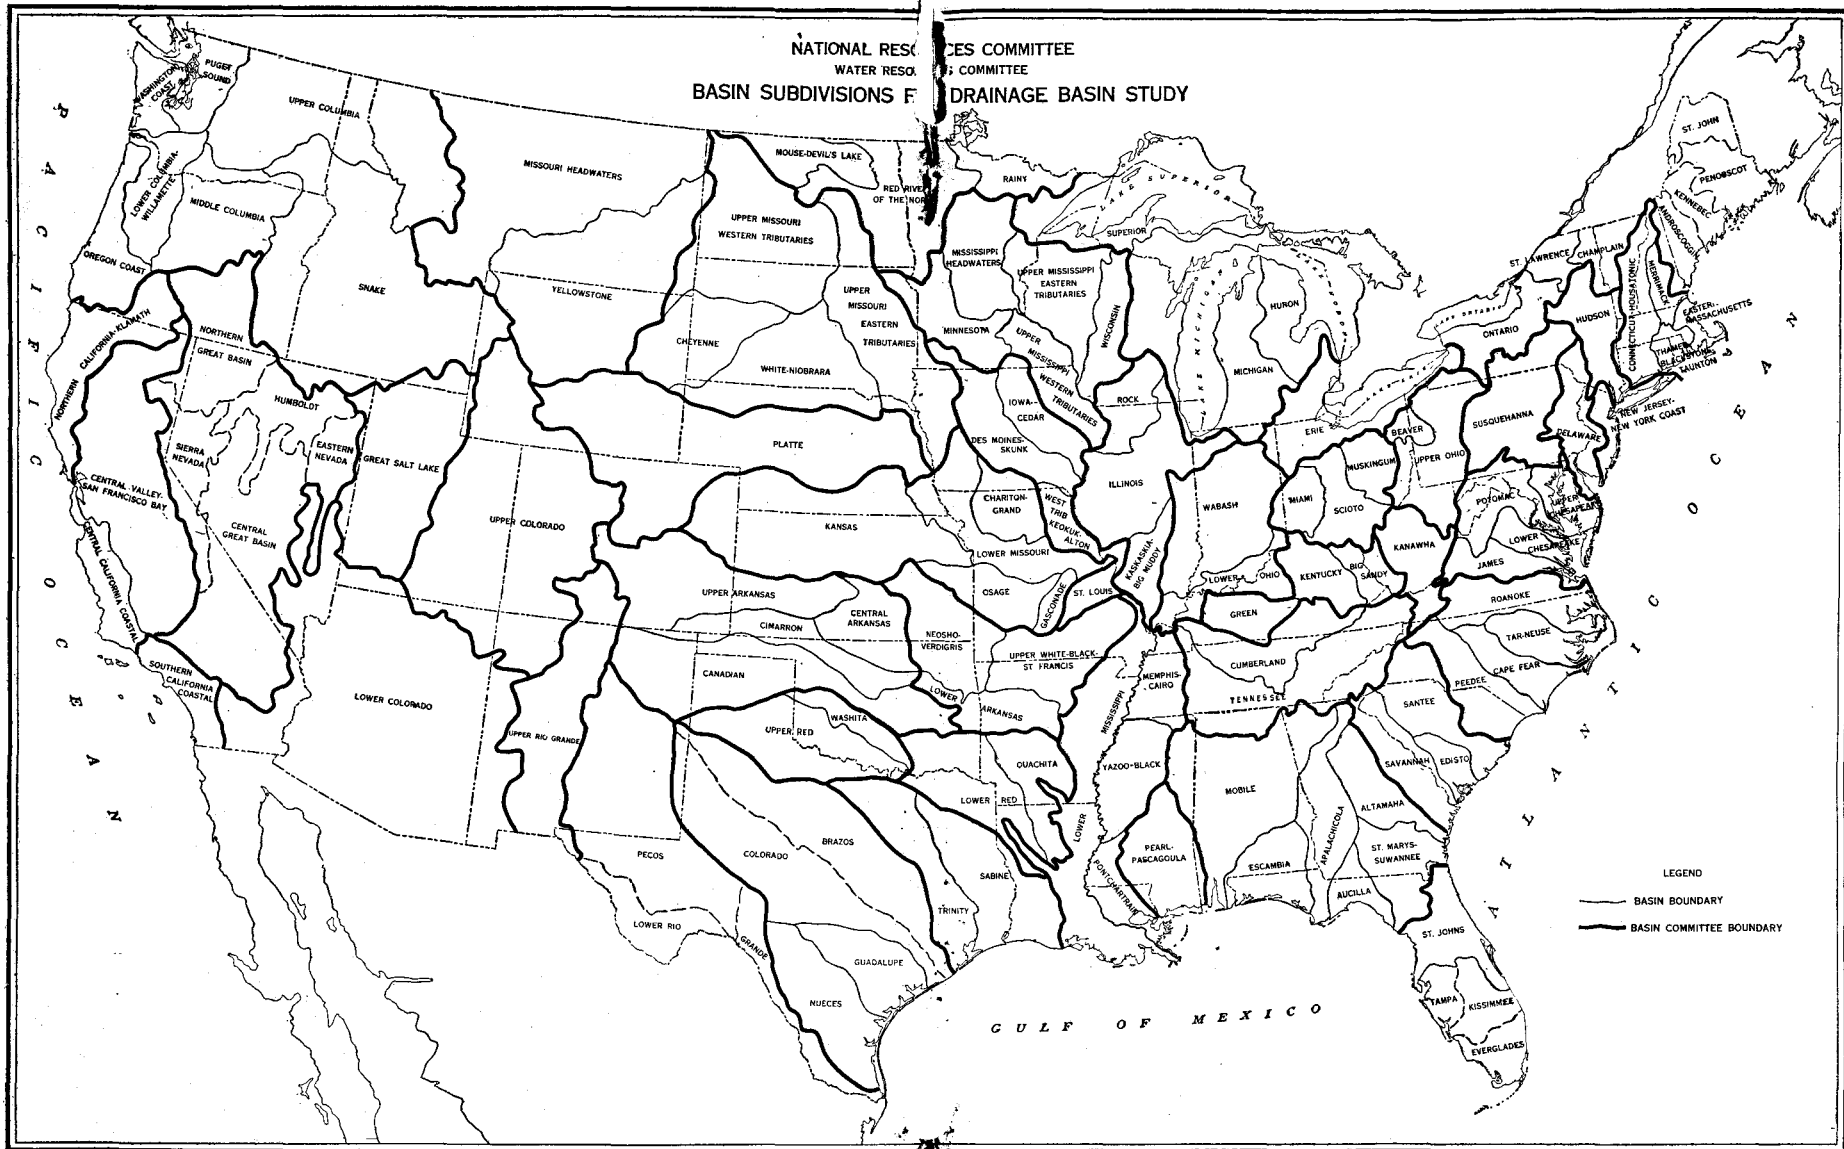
NATIONAL RESO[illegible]CES COMMITTEE
WATER RESO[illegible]G COMMITTEE
BASIN SUBDIVISIONS F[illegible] DRAINAGE BASIN STUDY

PACIFIC OCEAN

PUGET SOUND
WASHINGTON COAST
UPPER COLUMBIA
LOWER COLUMBIA-WILLAMETTE
MIDDLE COLUMBIA
OREGON COAST
SNAKE
MISSOURI HEADWATERS
MOUSE-DEVIL'S LAKE
RED RIVER OF THE NOR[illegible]
RAINY
LAKE SUPERIOR
SUPERIOR
ST. JOHN
PENOBSCOT
KENNEBEC
ANDROSCOGGIN
UPPER MISSOURI WESTERN TRIBUTARIES
YELLOWSTONE
UPPER MISSOURI EASTERN TRIBUTARIES
MISSISSIPPI HEADWATERS
UPPER MISSISSIPPI EASTERN TRIBUTARIES
WISCONSIN
LAKE MICHIGAN
LAKE HURON
HURON
ST. LAWRENCE
CHAMPLAIN
CONNECTICUT-HOUSATONIC
MERRIMACK
EASTERN MASSACHUSETTS
LAKE ONTARIO
ONTARIO
HUDSON
THAMES BLACKSTONE TAUNTON
NORTHERN CALIFORNIA-KLAMATH
NORTHERN GREAT BASIN
HUMBOLDT
CHEYENNE
WHITE-NIOBRARA
MINNESOTA
UPPER MISSISSIPPI WESTERN TRIBUTARIES
IOWA-CEDAR
ROCK
MICHIGAN
NEW JERSEY-NEW YORK COAST
SIERRA NEVADA
EASTERN NEVADA
GREAT SALT LAKE
PLATTE
DES MOINES-SKUNK
LAKE ERIE
ERIE
BEAVER
SUSQUEHANNA
DELAWARE
CENTRAL VALLEY-SAN FRANCISCO BAY
CENTRAL GREAT BASIN
UPPER COLORADO
KANSAS
CHARITON-GRAND
WEST TRIB KEOKUK-ALTON
ILLINOIS
WABASH
MIAMI
MUSKINGUM
SCIOTO
UPPER OHIO
POTOMAC
UPPER CHESAPEAKE
LOWER CHESAPEAKE
CENTRAL CALIFORNIA COASTAL
LOWER MISSOURI
KASKASKIA-BIG MUDDY
LOWER OHIO
KENTUCKY
BIG SANDY
KANAWHA
JAMES
UPPER ARKANSAS
CENTRAL ARKANSAS
OSAGE
GASCONADE
ST. LOUIS
GREEN
ROANOKE
CIMARRON
NEOSHO-VERDIGRIS
UPPER WHITE-BLACK-ST. FRANCIS
TAR-NEUSE
SOUTHERN CALIFORNIA COASTAL
LOWER COLORADO
CANADIAN
MEMPHIS-CAIRO
CUMBERLAND
CAPE FEAR
TENNESSEE
PEEDEE
LOWER ARKANSAS
UPPER RIO GRANDE
UPPER RED
WASHITA
SANTEE
MISSISSIPPI
SAVANNAH
EDISTO
OUACHITA
YAZOO-BLACK
MOBILE
LOWER RED
ALTAMAHA
APALACHICOLA
PECOS
COLORADO
BRAZOS
LOWER
PEARL-PASCAGOULA
ESCAMBIA
ST. MARYS-SUWANNEE
SABINE
PONTCHARTRAIN
AUCILLA
TRINITY
LOWER RIO GRANDE
ST. JOHNS
GUADALUPE
NUECES
TAMPA
KISSIMMEE
EVERGLADES

GULF OF MEXICO

ATLANTIC OCEAN

LEGEND
BASIN BOUNDARY
BASIN COMMITTEE BOUNDARY